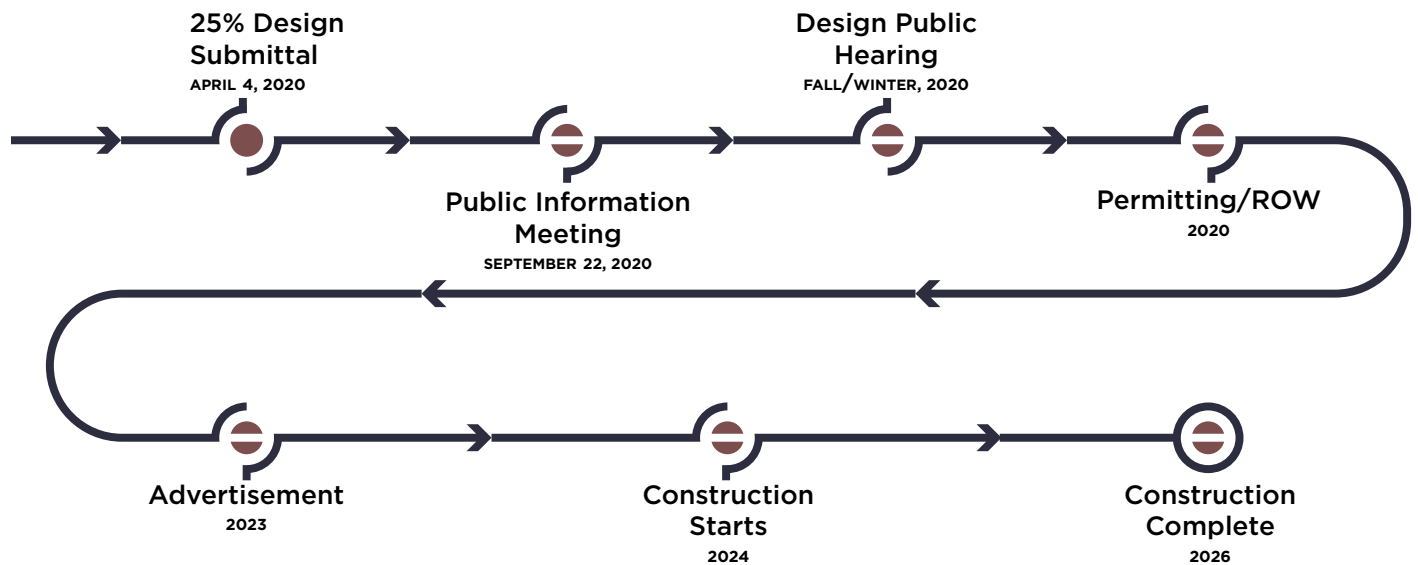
25% Design Submittal
APRIL 4, 2020

Public Information Meeting
SEPTEMBER 22, 2020

Design Public Hearing
FALL/WINTER, 2020

Permitting/ROW
2020

Advertisement
2023

Construction Starts
2024

Construction Complete
2026